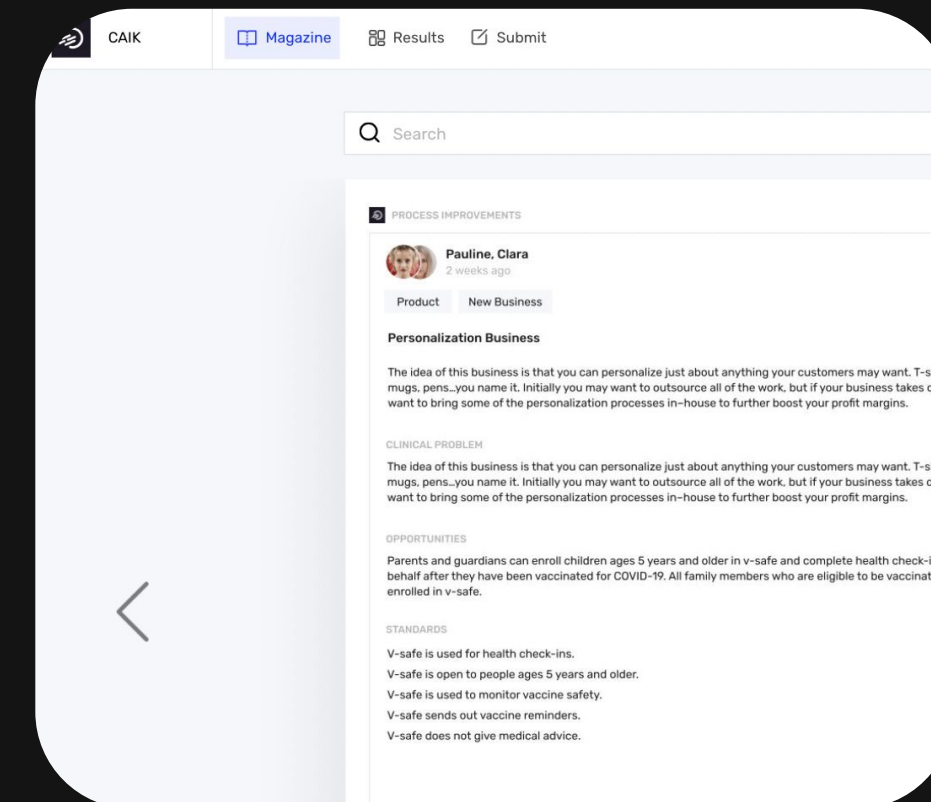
CAIK

Magazine Results Submit

Search

PROCESS IMPROVEMENTS

Pauline, Clara
2 weeks ago

Product New Business

Personalization Business

The idea of this business is that you can personalize just about anything your customers may want. T-s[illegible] mugs, pens...you name it. Initially you may want to outsource all of the work, but if your business takes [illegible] want to bring some of the personalization processes in-house to further boost your profit margins.

CLINICAL PROBLEM

The idea of this business is that you can personalize just about anything your customers may want. T-s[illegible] mugs, pens...you name it. Initially you may want to outsource all of the work, but if your business takes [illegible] want to bring some of the personalization processes in-house to further boost your profit margins.

OPPORTUNITIES

Parents and guardians can enroll children ages 5 years and older in v-safe and complete health check-i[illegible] behalf after they have been vaccinated for COVID-19. All family members who are eligible to be vaccinat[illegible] enrolled in v-safe.

STANDARDS

V-safe is used for health check-ins.
V-safe is open to people ages 5 years and older.
V-safe is used to monitor vaccine safety.
V-safe sends out vaccine reminders.
V-safe does not give medical advice.